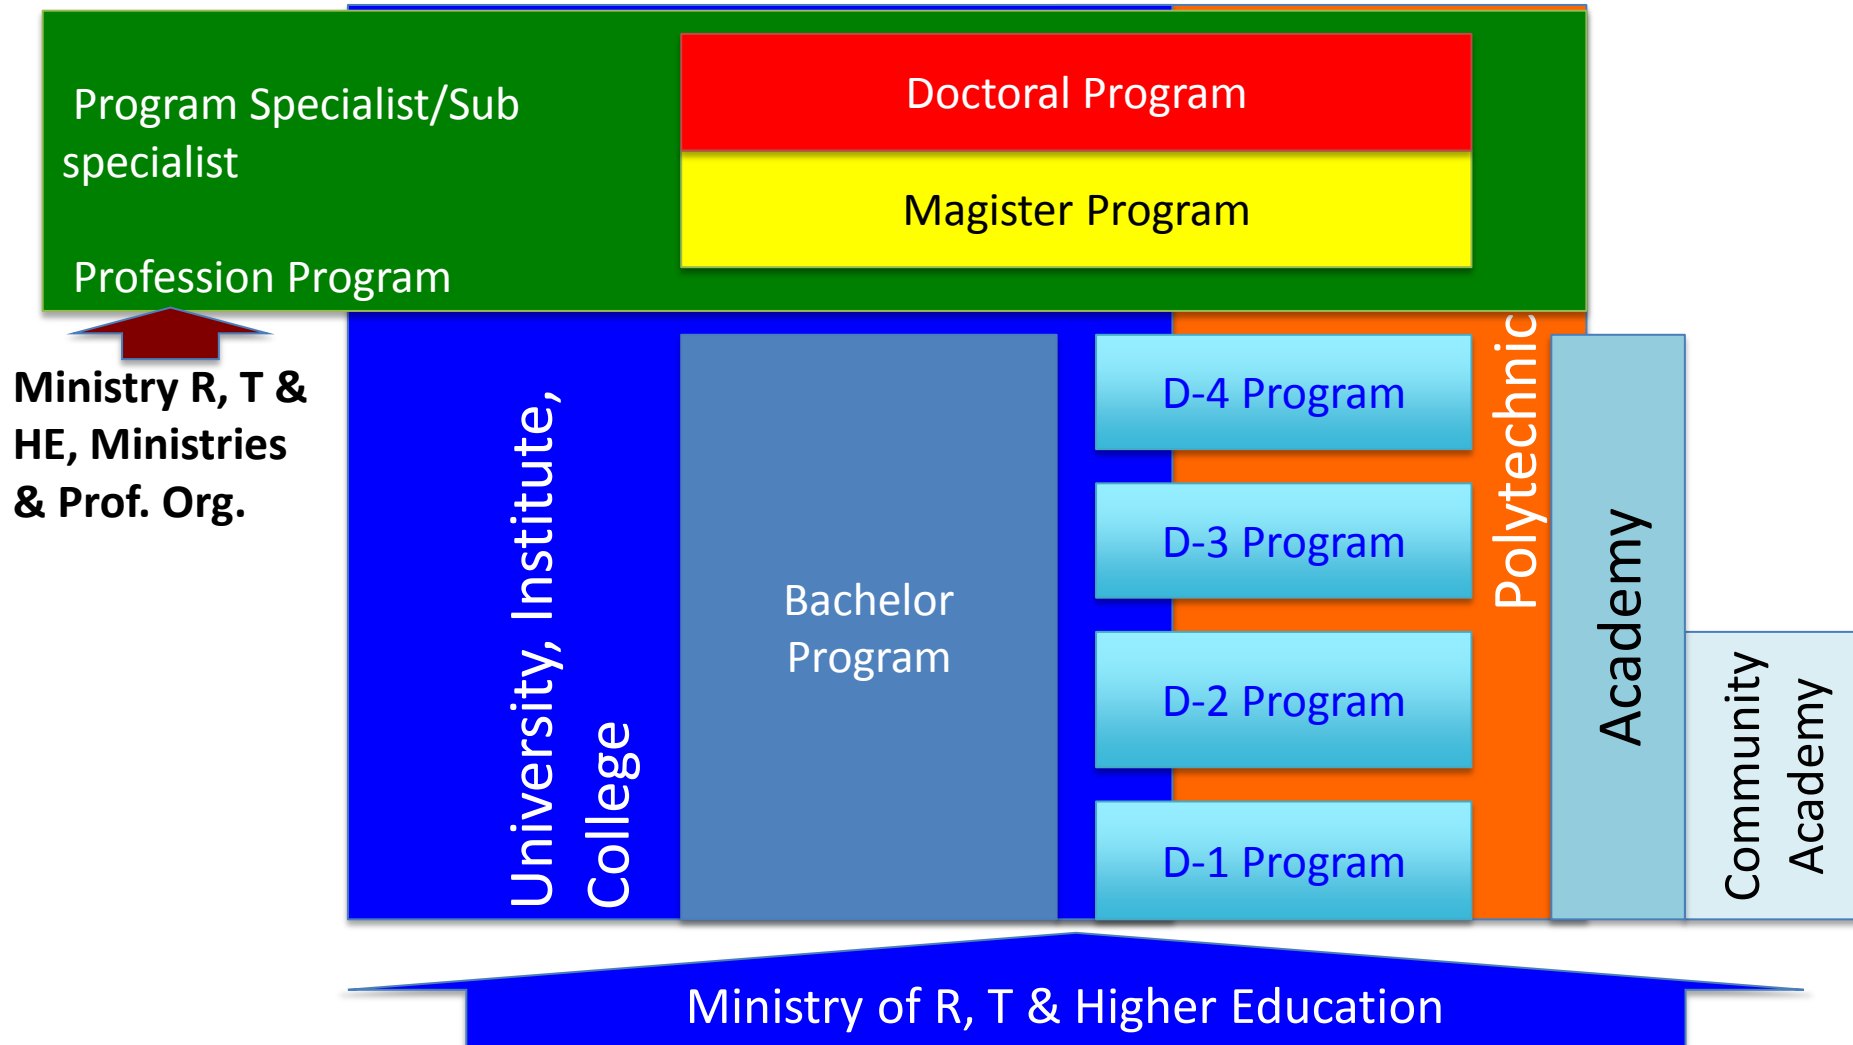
Program Specialist/Sub specialist

Profession Program

Doctoral Program

Magister Program

Ministry R, T & HE, Ministries & Prof. Org.

University, Institute, College

Bachelor Program

D-4 Program

D-3 Program

D-2 Program

D-1 Program

Polytechnic

Academy

Community Academy

Ministry of R, T & Higher Education